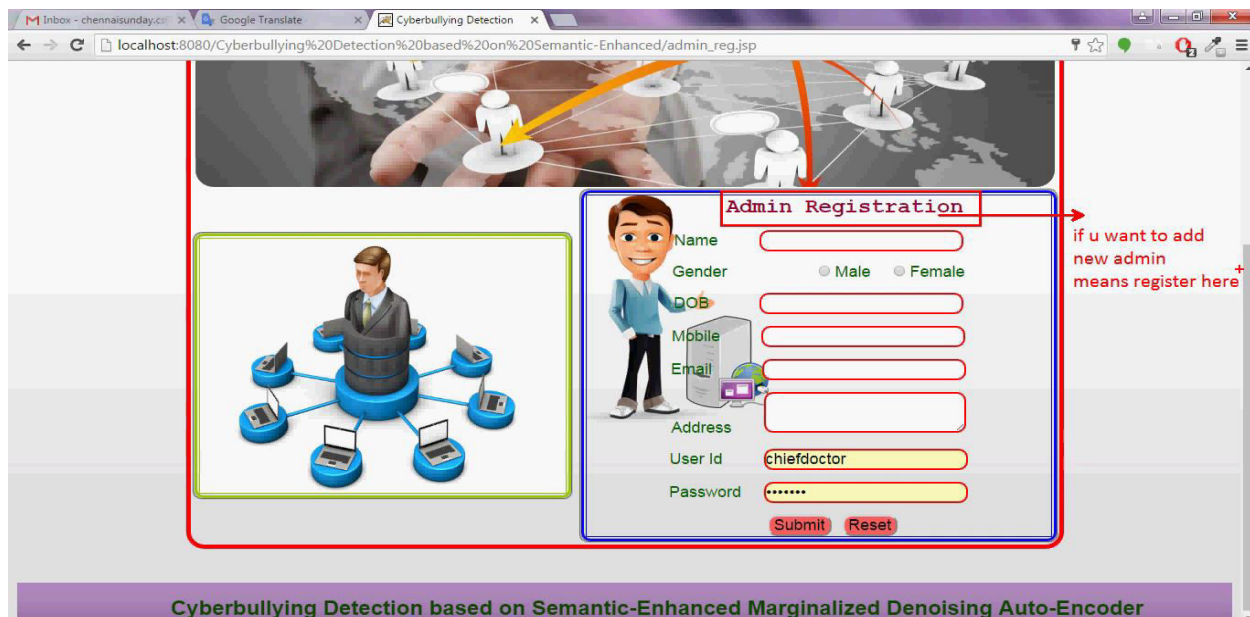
Inbox - chennaisunday.co ×
Google Translate ×
Cyberbullying Detection ×

localhost:8080/Cyberbullying%20Detection%20based%20on%20Semantic-Enhanced/admin_reg.jsp

Admin Registration

if u want to add new admin means register here

Name
Gender ○ Male ○ Female
DOB
Mobile
Email
Address
User Id chiefdoctor
Password •••••••
Submit Reset

Cyberbullying Detection based on Semantic-Enhanced Marginalized Denoising Auto-Encoder